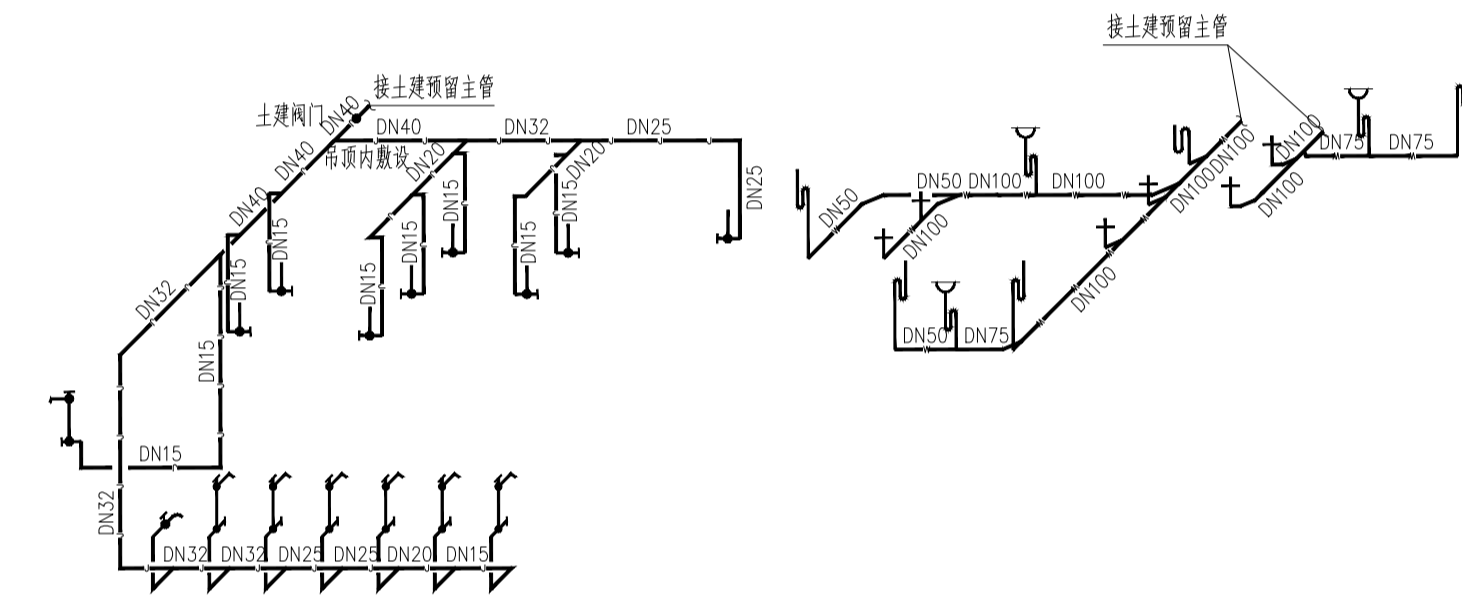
接土建预留主管
土建阀门
DN40
DN40
DN32
DN25
吊顶内敷设
DN40
DN20
DN20
DN40
DN15
DN15
DN25
DN15
DN15
DN15
DN15
DN15
DN15
DN32
DN15
DN15
DN15
DN32
DN32
DN32
DN25
DN25
DN20
DN15

接土建预留主管
DN50
DN50
DN100
DN100
DN100
DN100
DN100
DN100
DN75
DN75
DN100
DN100
DN100
DN50
DN75